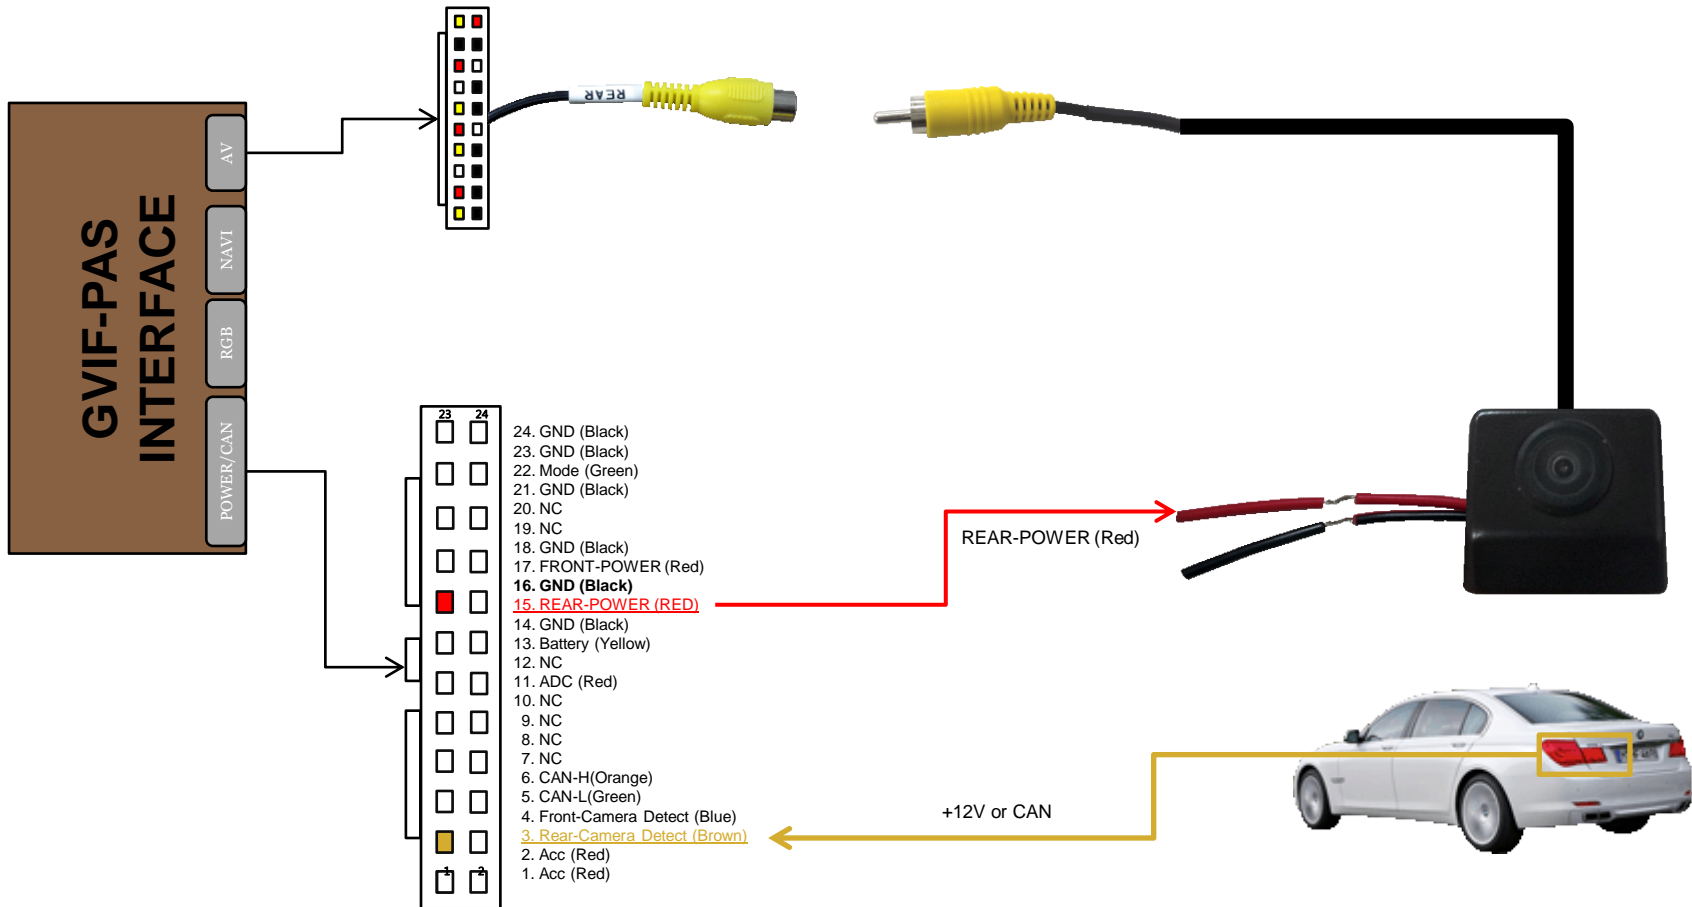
GVIF-PAS INTERFACE

AV

NAVI

RGB

POWER/CAN

REAR

23 24

1 2

24. GND (Black)
23. GND (Black)
22. Mode (Green)
21. GND (Black)
20. NC
19. NC
18. GND (Black)
17. FRONT-POWER (Red)
16. GND (Black)
15. REAR-POWER (RED)
14. GND (Black)
13. Battery (Yellow)
12. NC
11. ADC (Red)
10. NC
9. NC
8. NC
7. NC
6. CAN-H(Orange)
5. CAN-L(Green)
4. Front-Camera Detect (Blue)
3. Rear-Camera Detect (Brown)
2. Acc (Red)
1. Acc (Red)

REAR-POWER (Red)

+12V or CAN